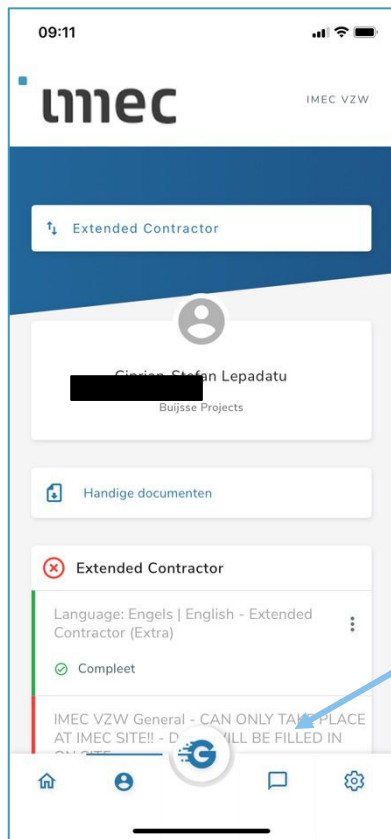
09:11

imec

IMEC VZW

Extended Contractor

Ciprian Stefan Lepadatu

Buijsse Projects

Handige documenten

Extended Contractor

Language: Engels | English - Extended Contractor (Extra)

Compleet

IMEC VZW General - CAN ONLY TAKE PLACE AT IMEC SITE!! - D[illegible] WILL BE FILLED IN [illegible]

G